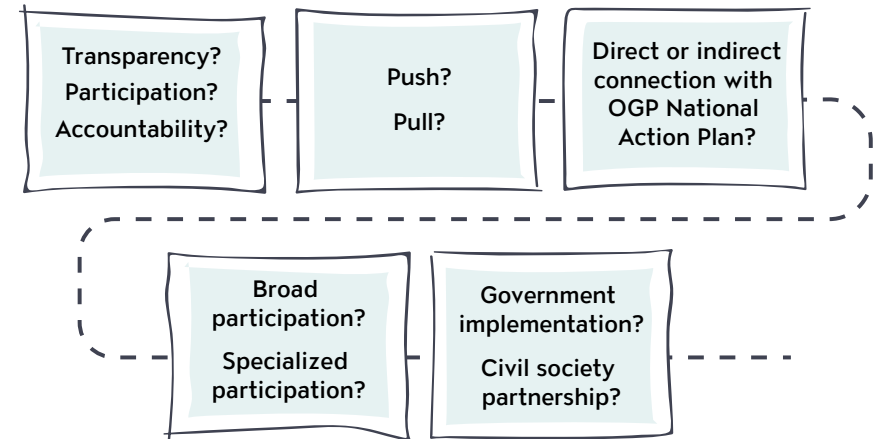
Transparency?
Participation?
Accountability?

Push?
Pull?

Direct or indirect connection with OGP National Action Plan?

Broad participation?
Specialized participation?

Government implementation?
Civil society partnership?